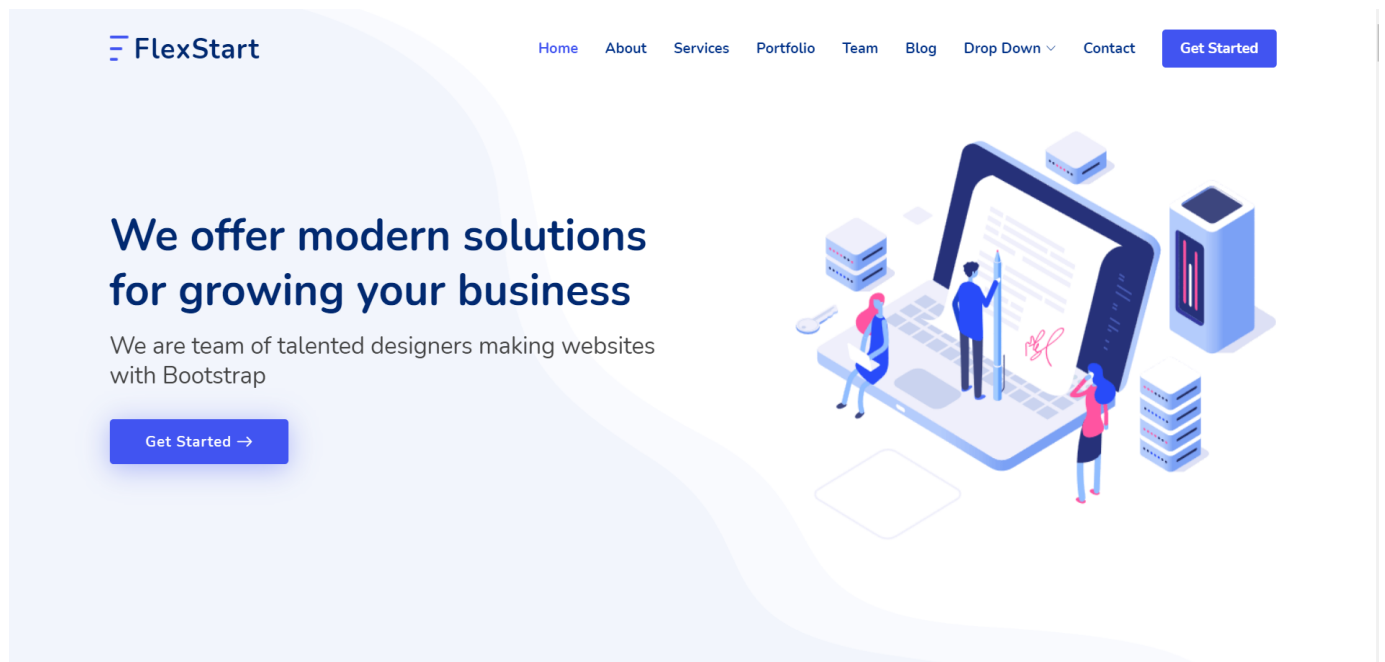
FlexStart

Home About Services Portfolio Team Blog Drop Down Contact Get Started

We offer modern solutions for growing your business

We are team of talented designers making websites with Bootstrap

Get Started →